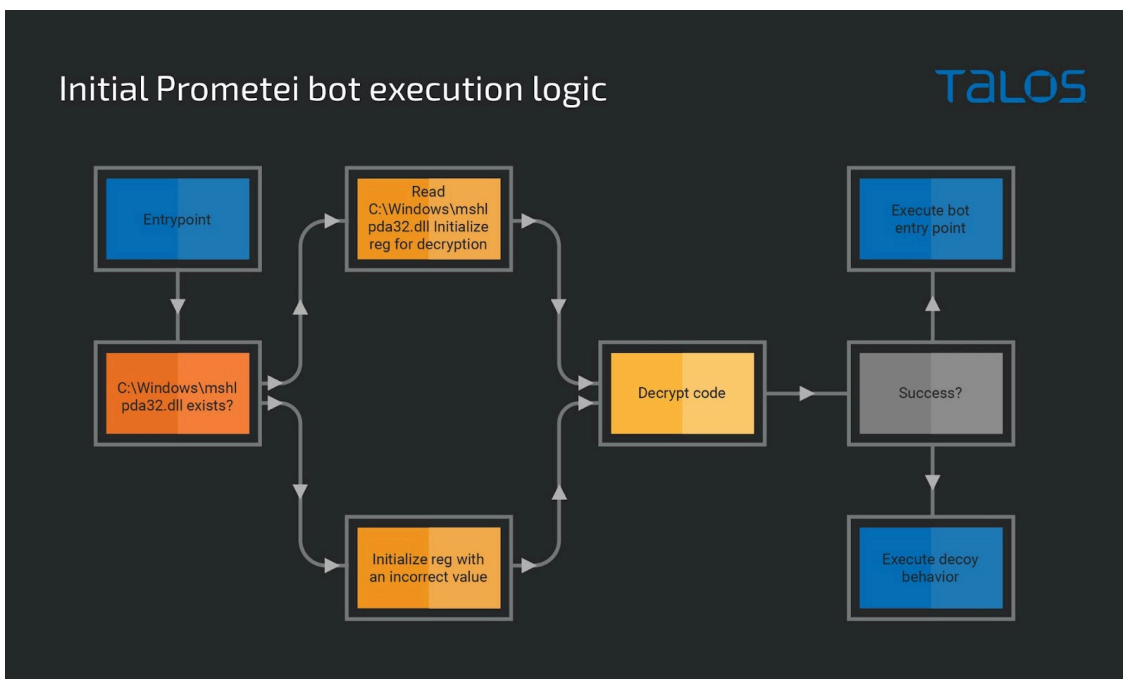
Initial Prometei bot execution logic

TALOS

Entrypoint

C:\Windows\mshlpda32.dll exists?

Read C:\Windows\mshlpda32.dll Initialize reg for decryption

Initialize reg with an incorrect value

Decrypt code

Success?

Execute bot entry point

Execute decoy behavior